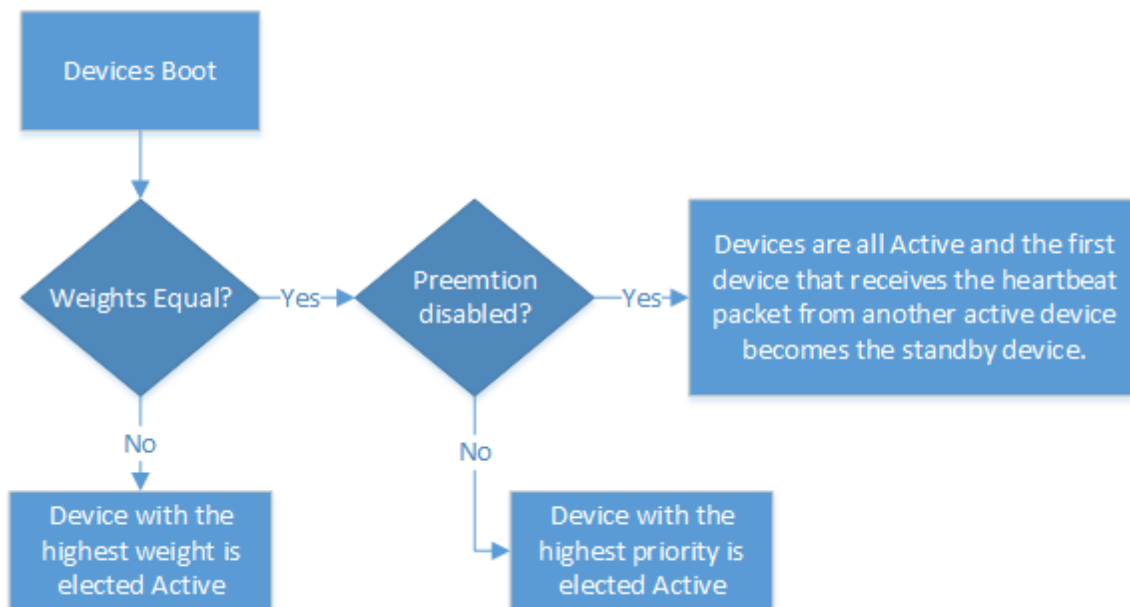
Devices Boot

Weights Equal?

Yes

Preemtion disabled?

Yes

Devices are all Active and the first device that receives the heartbeat packet from another active device becomes the standby device.

No

No

Device with the highest weight is elected Active

Device with the highest priority is elected Active